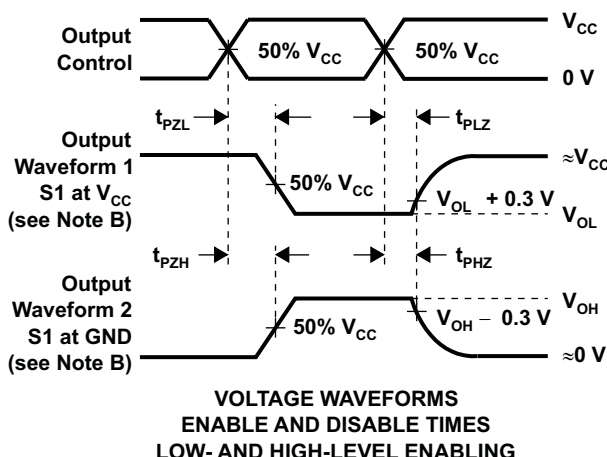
Output Control

$V_{CC}$

50% $V_{CC}$

50% $V_{CC}$

0 V

$t_{PZL}$

$t_{PLZ}$

Output Waveform 1 S1 at $V_{CC}$ (see Note B)

50% $V_{CC}$

$\approx V_{CC}$

$V_{OL}$ + 0.3 V

$V_{OL}$

$t_{PZH}$

$t_{PHZ}$

Output Waveform 2 S1 at GND (see Note B)

50% $V_{CC}$

$V_{OH}$ − 0.3 V

$V_{OH}$

$\approx 0$ V

VOLTAGE WAVEFORMS
ENABLE AND DISABLE TIMES
LOW- AND HIGH-LEVEL ENABLING